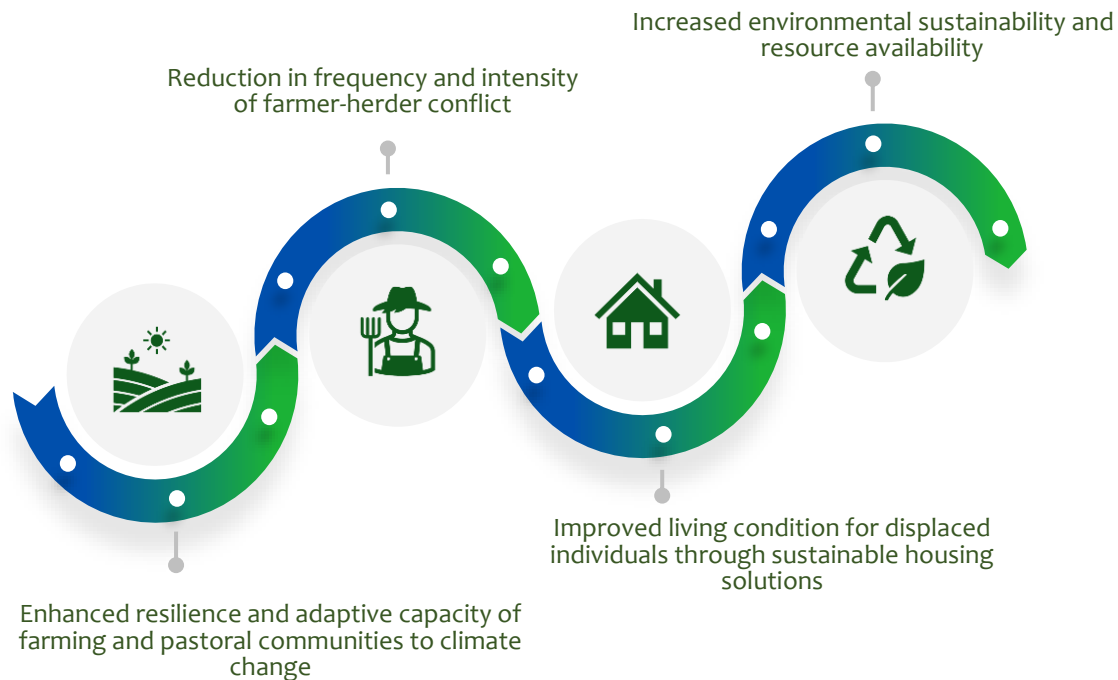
Increased environmental sustainability and resource availability

Reduction in frequency and intensity of farmer-herder conflict

Improved living condition for displaced individuals through sustainable housing solutions

Enhanced resilience and adaptive capacity of farming and pastoral communities to climate change